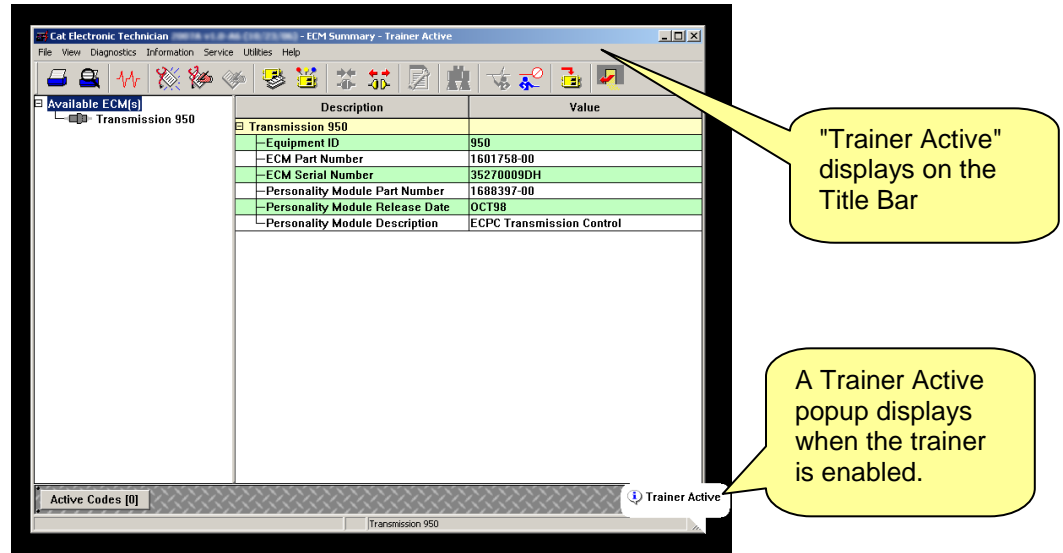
Cat Electronic Technician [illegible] - ECM Summary - Trainer Active

File View Diagnostics Information Service Utilities Help

Available ECM(s)
Transmission 950

| Description | Value |
|---|---|
| Transmission 950 | |
| Equipment ID | 950 |
| ECM Part Number | 1601758-00 |
| ECM Serial Number | 35270009DH |
| Personality Module Part Number | 1688397-00 |
| Personality Module Release Date | OCT98 |
| Personality Module Description | ECPC Transmission Control |

Active Codes [0]

Trainer Active

Transmission 950

"Trainer Active" displays on the Title Bar

A Trainer Active popup displays when the trainer is enabled.